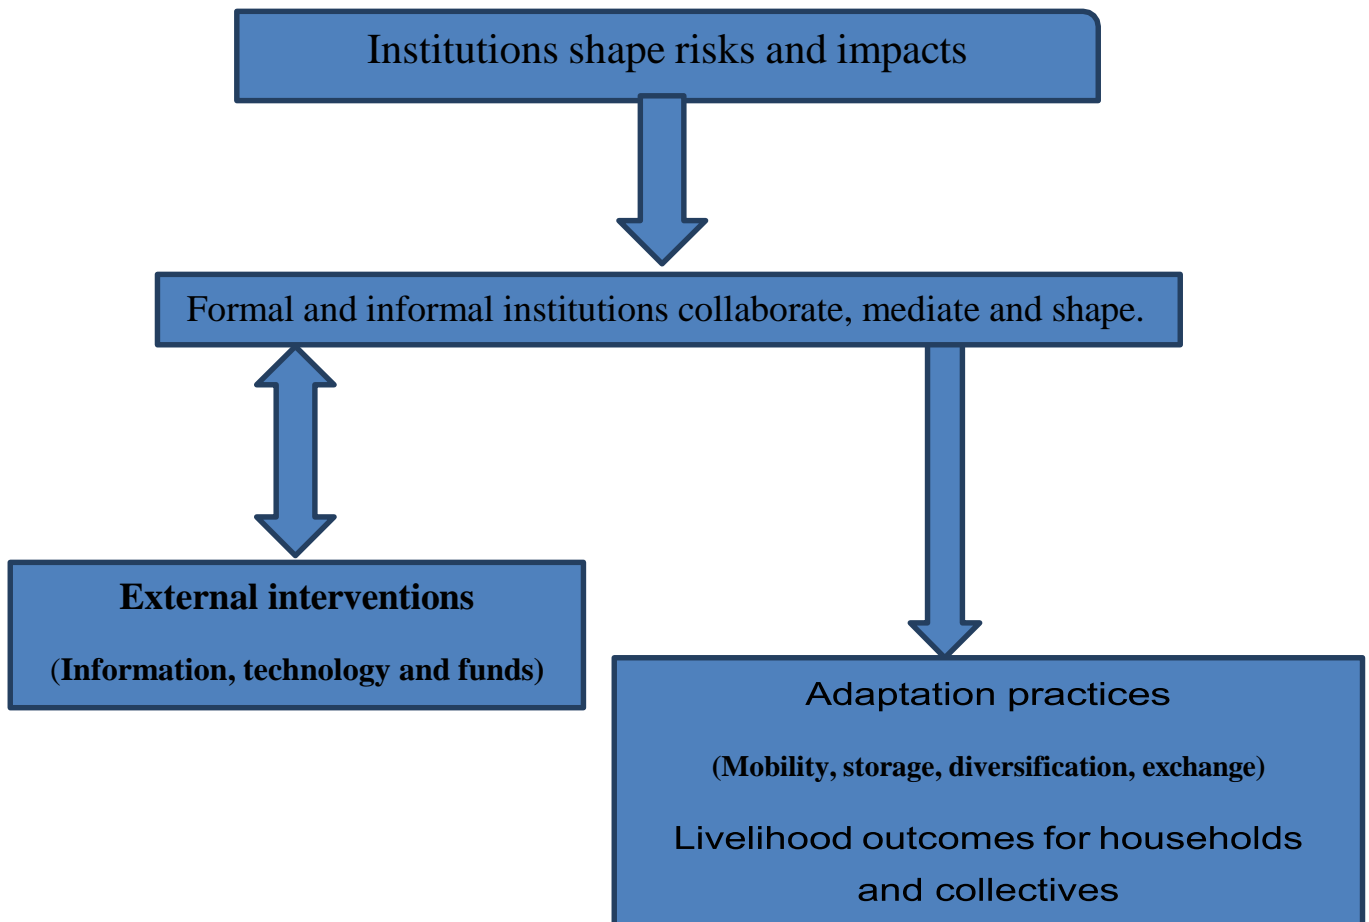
Institutions shape risks and impacts

Formal and informal institutions collaborate, mediate and shape.

**External interventions**

**(Information, technology and funds)**

Adaptation practices

**(Mobility, storage, diversification, exchange)**

Livelihood outcomes for households and collectives